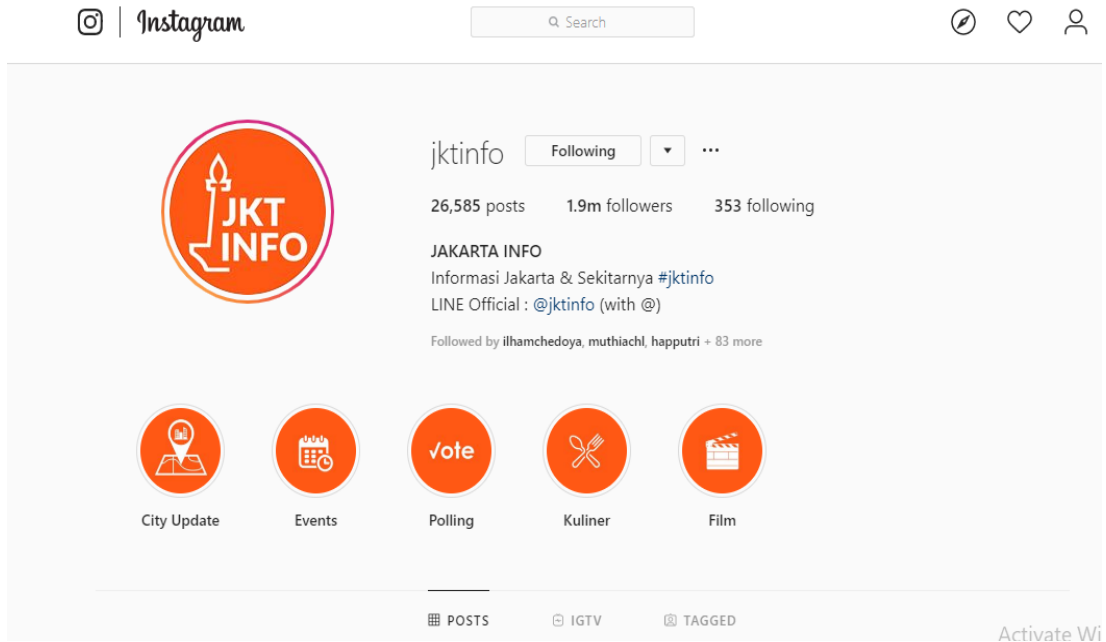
Instagram

Search

JKT INFO

jktinfo Following

26,585 posts 1.9m followers 353 following

JAKARTA INFO
Informasi Jakarta & Sekitarnya #jktinfo
LINE Official : @jktinfo (with @)

Followed by ilhamchedoya, muthiachl, happutri + 83 more

Vote

City Update Events Polling Kuliner Film

POSTS IGTV TAGGED

Activate Wi